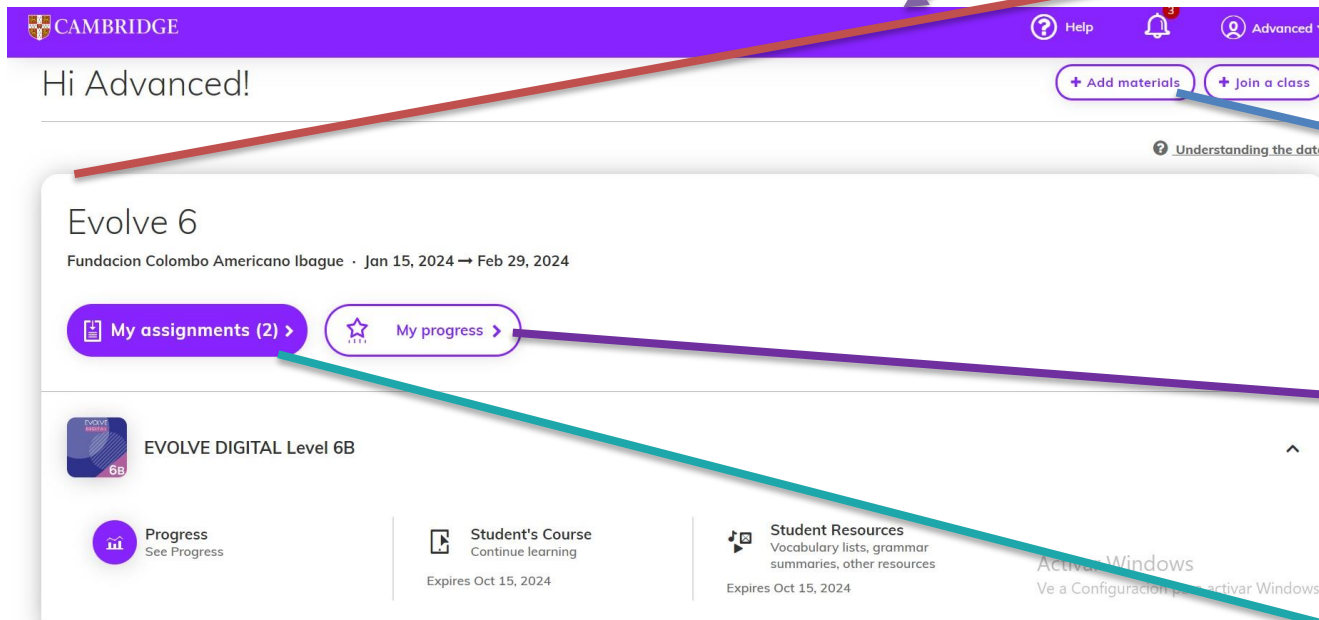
CAMBRIDGE

Help 3 Advanced

Hi Advanced!

+ Add materials + Join a class

Understanding the dat

Evolve 6

Fundacion Colombo Americano Ibague · Jan 15, 2024 → Feb 29, 2024

My assignments (2) >

My progress >

EVOLVE DIGITAL 6B

EVOLVE DIGITAL Level 6B

Progress
See Progress

Student's Course
Continue learning

Expires Oct 15, 2024

Student Resources
Vocabulary lists, grammar summaries, other resources

Expires Oct 15, 2024

Activar Windows
Ve a Configuración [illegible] activar Windows